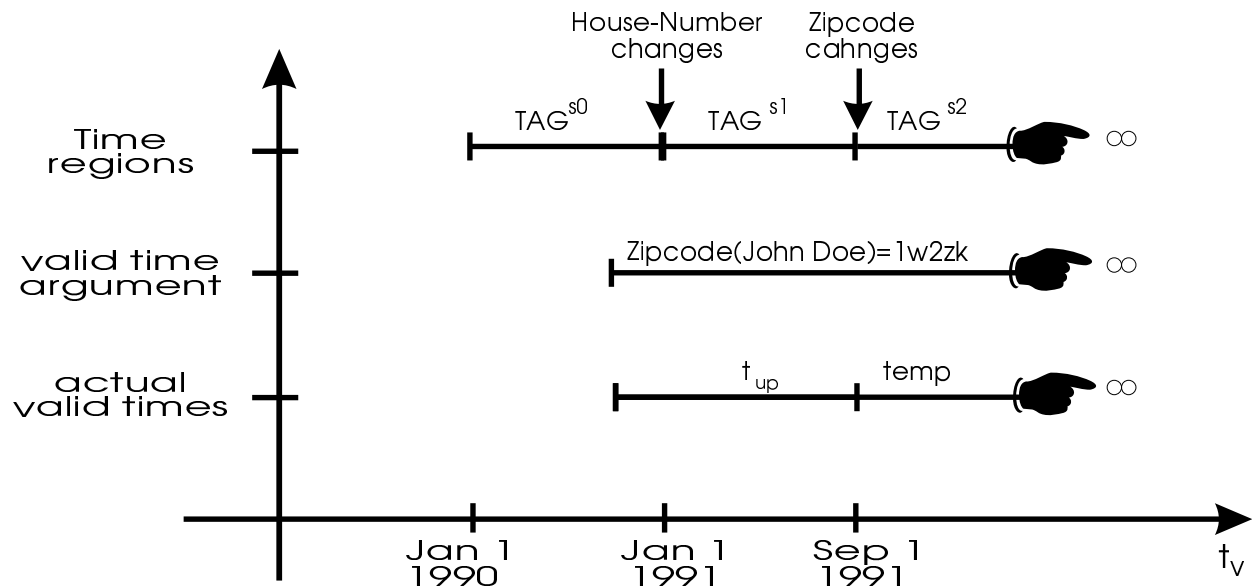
House-Number changes

Zipcode cahnges

Time regions

$TAG^{s0}$

$TAG^{s1}$

$TAG^{s2}$

$\infty$

valid time argument

Zipcode(John Doe)=1w2zk

$\infty$

actual valid times

$t_{up}$

temp

$\infty$

Jan 1 1990

Jan 1 1991

Sep 1 1991

$t_v$